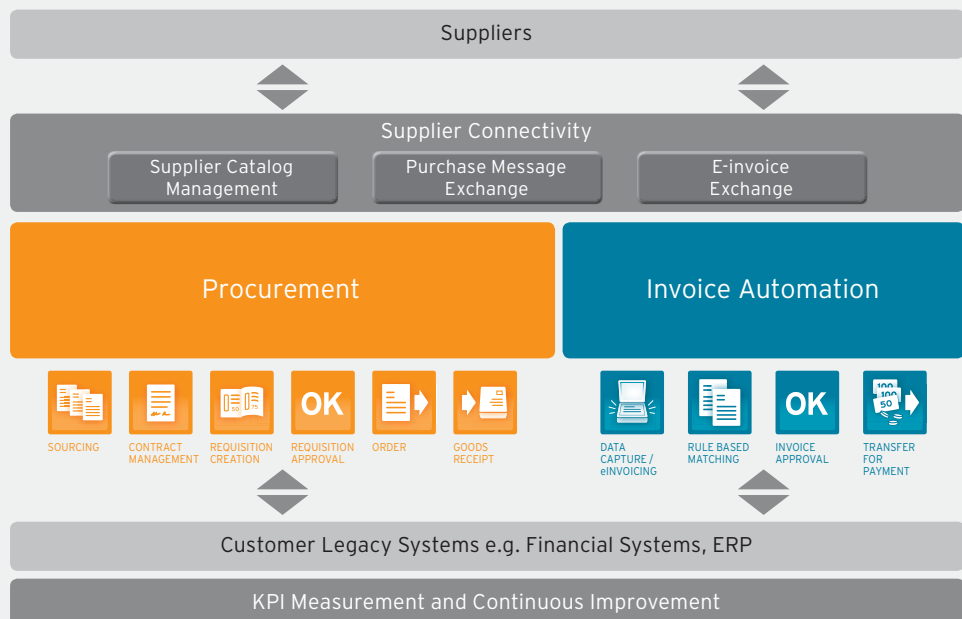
Suppliers

Supplier Connectivity

Supplier Catalog Management

Purchase Message Exchange

E-invoice Exchange

Procurement

Invoice Automation

SOURCING

CONTRACT MANAGEMENT

REQUISITION CREATION

OK

REQUISITION APPROVAL

ORDER

GOODS RECEIPT

DATA CAPTURE / eINVOICING

RULE BASED MATCHING

OK

INVOICE APPROVAL

100 100 50

TRANSFER FOR PAYMENT

Customer Legacy Systems e.g. Financial Systems, ERP

KPI Measurement and Continuous Improvement